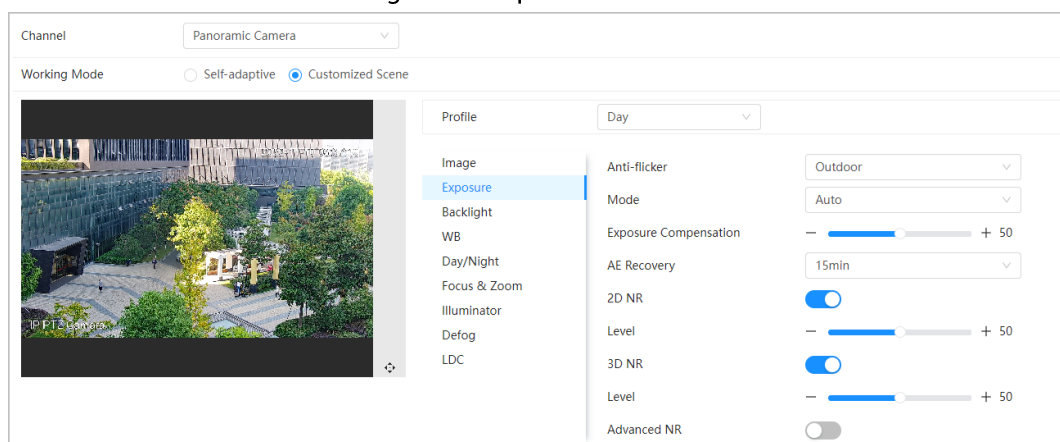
Channel
Panoramic Camera

Working Mode
Self-adaptive
Customized Scene

IP PTZ Camera

Profile
Day

Image
Exposure
Backlight
WB
Day/Night
Focus & Zoom
Illuminator
Defog
LDC

Anti-flicker
Outdoor

Mode
Auto

Exposure Compensation
— + 50

AE Recovery
15min

2D NR

Level
— + 50

3D NR

Level
— + 50

Advanced NR